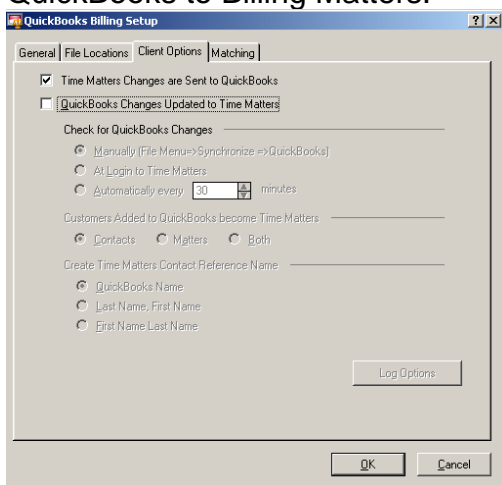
QuickBooks to Billing Matters.

QuickBooks Billing Setup

?

General | File Locations | Client Options | Matching

Time Matters Changes are Sent to QuickBooks

QuickBooks Changes Updated to Time Matters

Check for QuickBooks Changes

Manually (File Menu=>Synchronize =>QuickBooks)

At Login to Time Matters

Automatically every 30 minutes

Customers Added to QuickBooks become Time Matters

Contacts Matters Both

Create Time Matters Contact Reference Name

QuickBooks Name

Last Name, First Name

First Name Last Name

Log Options

OK Cancel